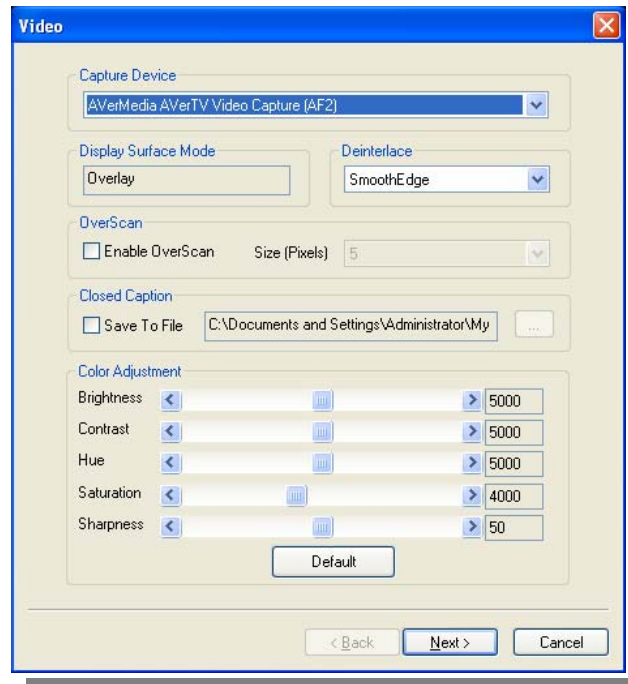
Video

Capture Device
AVerMedia AVerTV Video Capture (AF2)

Display Surface Mode
Overlay

Deinterlace
SmoothEdge

OverScan
Enable OverScan
Size (Pixels)
5

Closed Caption
Save To File
C:\Documents and Settings\Administrator\My
...

Color Adjustment
Brightness
5000
Contrast
5000
Hue
5000
Saturation
4000
Sharpness
50

Default

< Back
Next >
Cancel